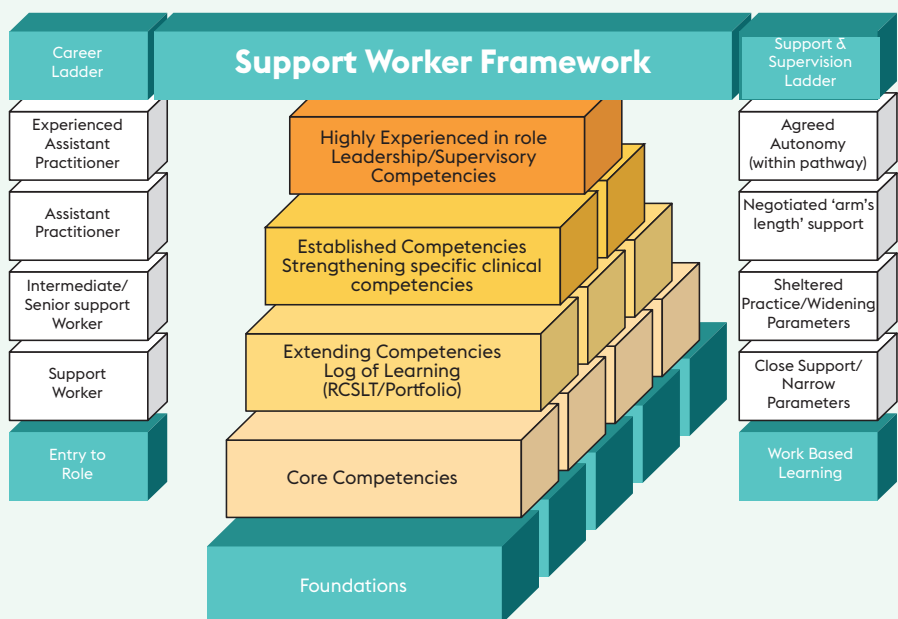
Career Ladder

Support Worker Framework

Support & Supervision Ladder

Experienced Assistant Practitioner

Assistant Practitioner

Intermediate/ Senior support Worker

Support Worker

Entry to Role

Highly Experienced in role Leadership/Supervisory Competencies

Established Competencies Strengthening specific clinical competencies

Extending Competencies Log of Learning (RCSLT/Portfolio)

Core Competencies

Foundations

Agreed Autonomy (within pathway)

Negotiated 'arm's length' support

Sheltered Practice/Widening Parameters

Close Support/ Narrow Parameters

Work Based Learning